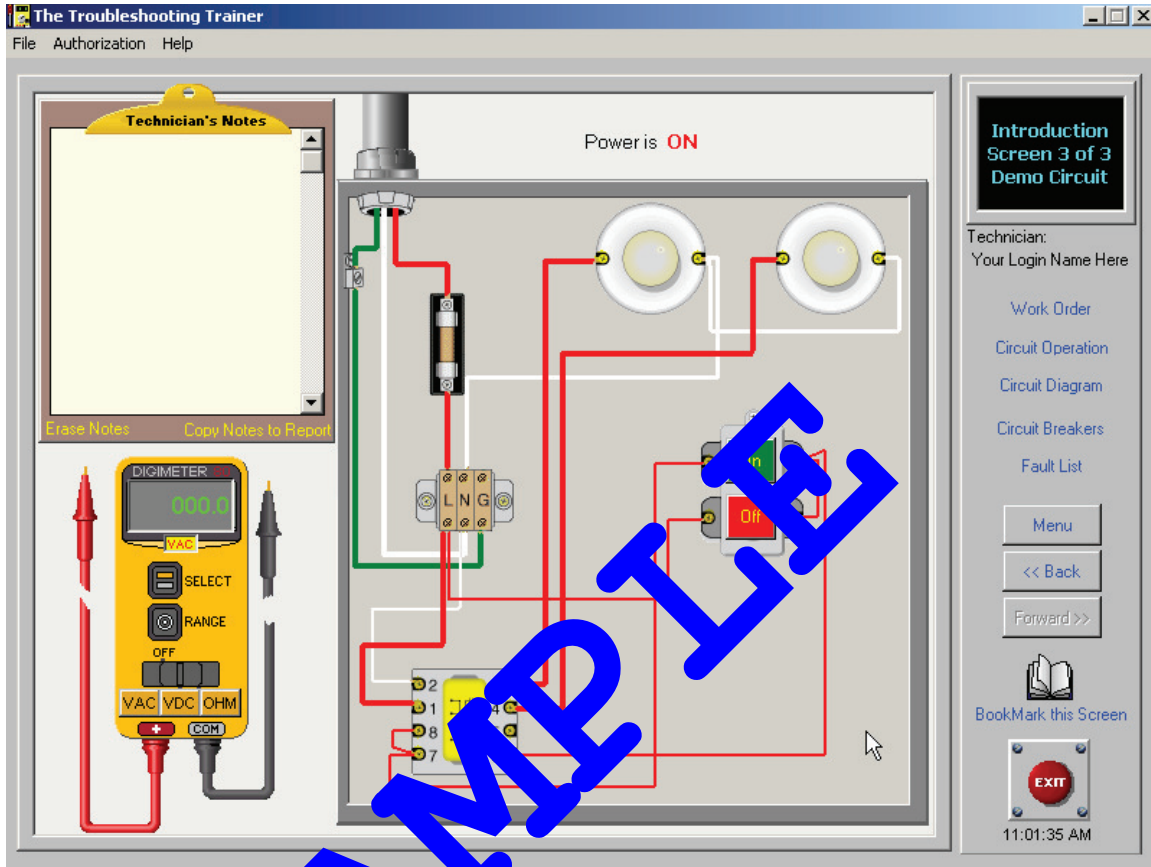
The Troubleshooting Trainer

File Authorization Help

Technician's Notes

Erase Notes Copy Notes to Report

DIGIMETER

000.0

VAC

SELECT

RANGE

OFF

VAC VDC OHM

+ COM

Power is ON

L N G

On

Off

2
1 4
8
7

SAMPLE

Introduction Screen 3 of 3 Demo Circuit

Technician:
Your Login Name Here

Work Order

Circuit Operation

Circuit Diagram

Circuit Breakers

Fault List

Menu

<< Back

Forward >>

BookMark this Screen

EXIT

11:01:35 AM